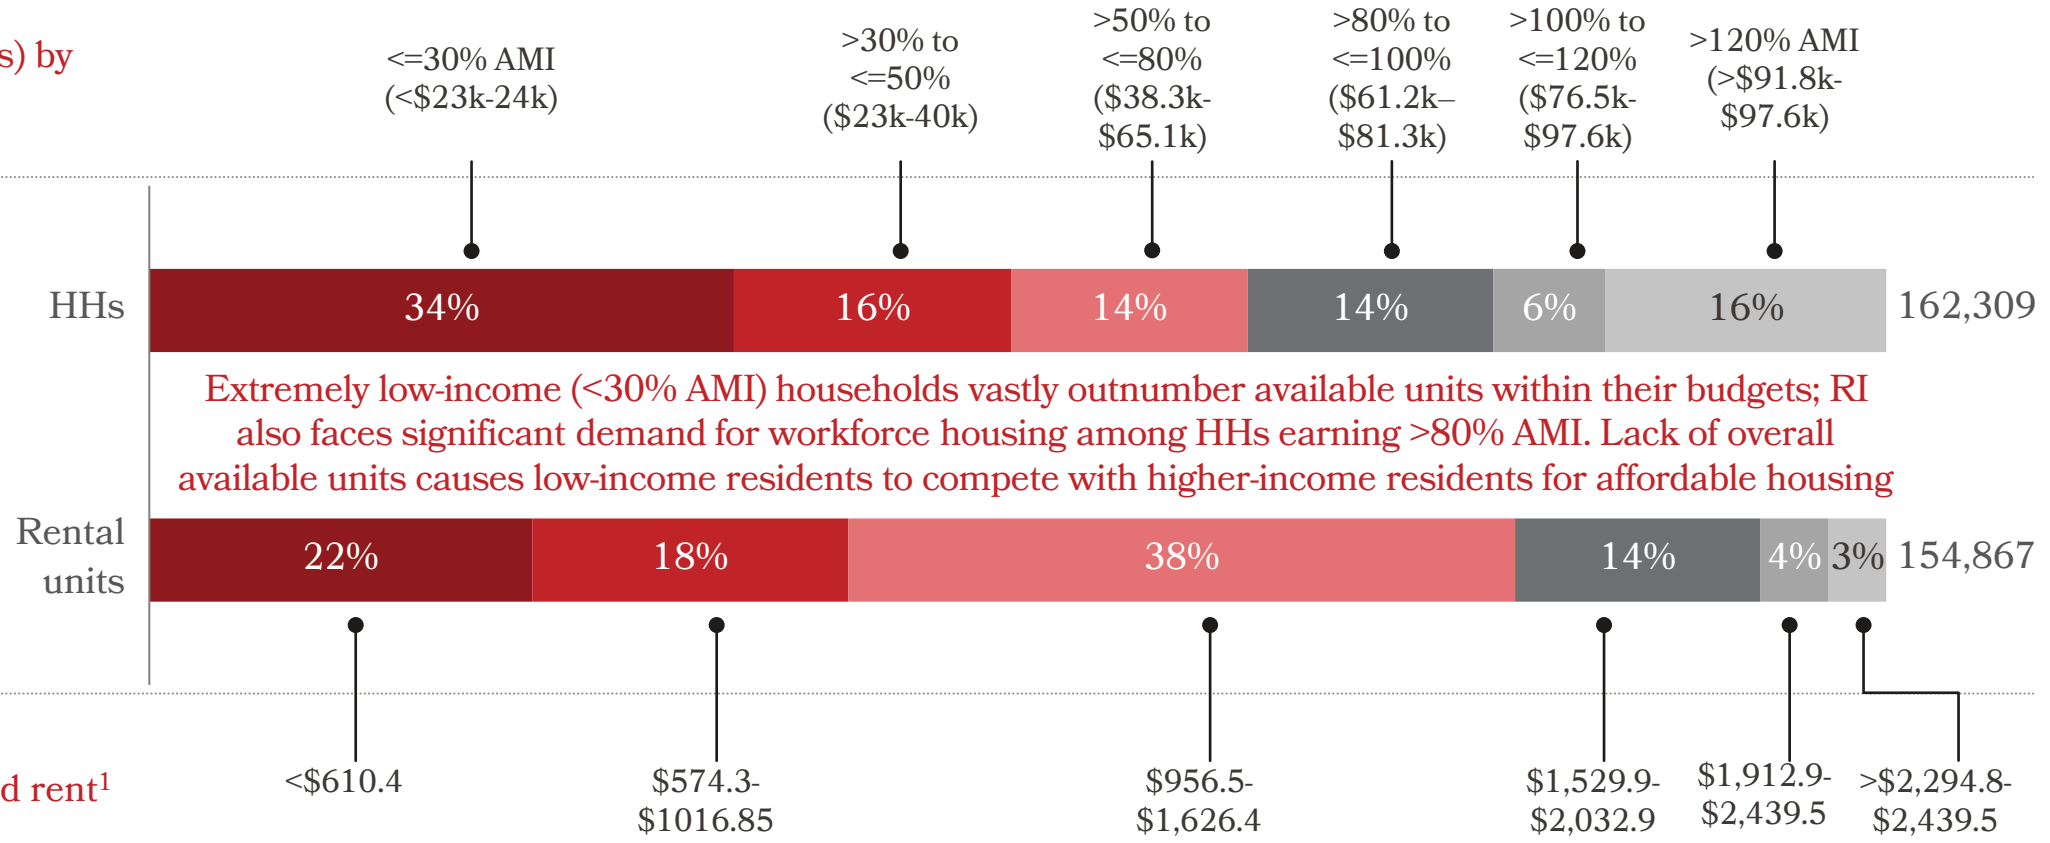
s) by

<=30% AMI (<$23k-24k)

>30% to <=50% ($23k-40k)

>50% to <=80% ($38.3k-$65.1k)

>80% to <=100% ($61.2k–$81.3k)

>100% to <=120% ($76.5k-$97.6k)

>120% AMI (>$91.8k-$97.6k)

HHs

34%

16%

14%

14%

6%

16%

162,309

Extremely low-income (<30% AMI) households vastly outnumber available units within their budgets; RI also faces significant demand for workforce housing among HHs earning >80% AMI. Lack of overall available units causes low-income residents to compete with higher-income residents for affordable housing

Rental units

22%

18%

38%

14%

4%

3%

154,867

d rent$^1$

<$610.4

$574.3-$1016.85

$956.5-$1,626.4

$1,529.9-$2,032.9

$1,912.9-$2,439.5

>$2,294.8-$2,439.5